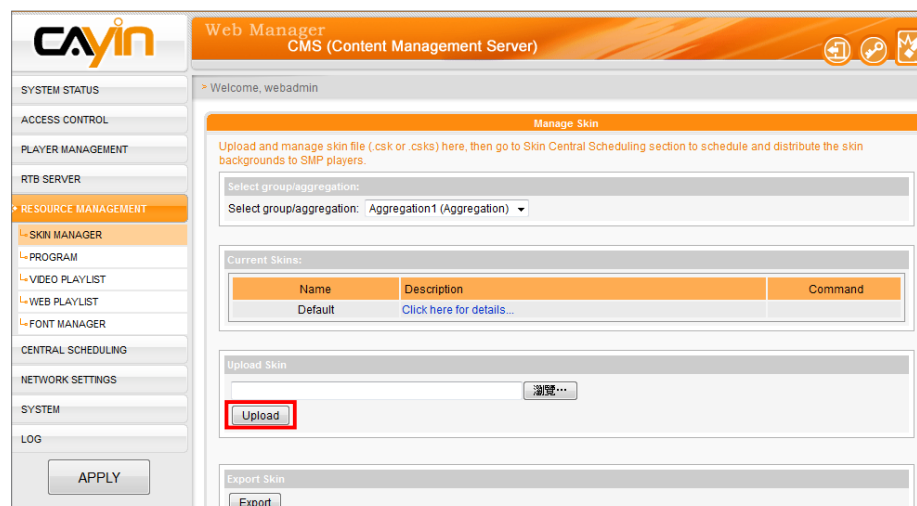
CAYIN

Web Manager
CMS (Content Management Server)

SYSTEM STATUS
ACCESS CONTROL
PLAYER MANAGEMENT
RTB SERVER
RESOURCE MANAGEMENT
SKIN MANAGER
PROGRAM
VIDEO PLAYLIST
WEB PLAYLIST
FONT MANAGER
CENTRAL SCHEDULING
NETWORK SETTINGS
SYSTEM
LOG
APPLY

> Welcome, webadmin

Manage Skin

Upload and manage skin file (.csk or .csks) here, then go to Skin Central Scheduling section to schedule and distribute the skin backgrounds to SMP players.

Select group/aggregation:
Select group/aggregation: Aggregation1 (Aggregation)

Current Skins:

| Name | Description | Command |
|---|---|---|
| Default | Click here for details... | |

Upload Skin
瀏覽...
Upload

Export Skin
Export